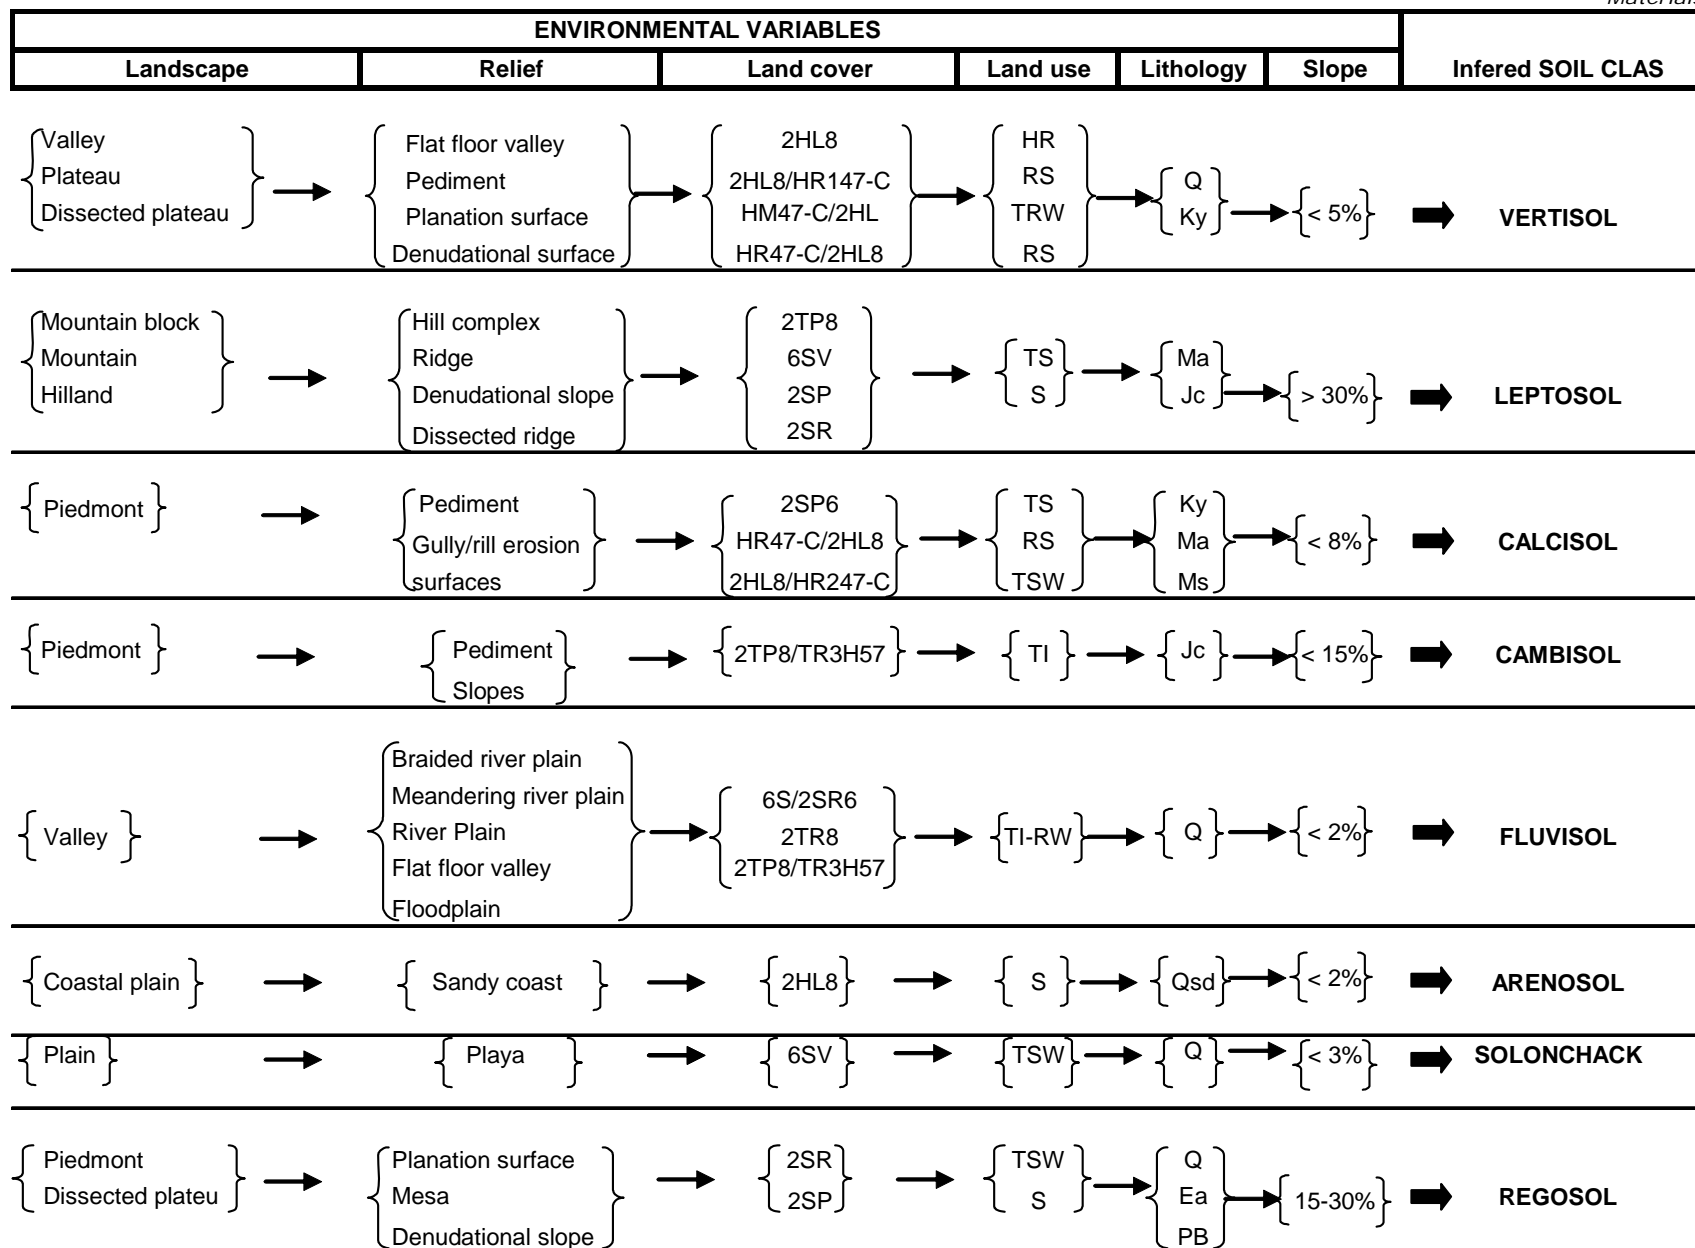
Materials

| ENVIRONMENTAL VARIABLES | | | | | | |
|---|---|---|---|---|---|---|
| Landscape | Relief | Land cover | Land use | Lithology | Slope | Infered SOIL CLAS |
| Valley, Plateau, Dissected plateau | Flat floor valley, Pediment, Planation surface, Denudational surface | 2HL8, 2HL8/HR147-C, HM47-C/2HL, HR47-C/2HL8 | HR, RS, TRW, RS | Q, Ky | < 5% | VERTISOL |
| Mountain block, Mountain, Hilland | Hill complex, Ridge, Denudational slope, Dissected ridge | 2TP8, 6SV, 2SP, 2SR | TS, S | Ma, Jc | > 30% | LEPTOSOL |
| Piedmont | Pediment, Gully/rill erosion surfaces | 2SP6, HR47-C/2HL8, 2HL8/HR247-C | TS, RS, TSW | Ky, Ma, Ms | < 8% | CALCISOL |
| Piedmont | Pediment, Slopes | 2TP8/TR3H57 | TI | Jc | < 15% | CAMBISOL |
| Valley | Braided river plain, Meandering river plain, River Plain, Flat floor valley, Floodplain | 6S/2SR6, 2TR8, 2TP8/TR3H57 | TI-RW | Q | < 2% | FLUVISOL |
| Coastal plain | Sandy coast | 2HL8 | S | Qsd | < 2% | ARENOSOL |
| Plain | Playa | 6SV | TSW | Q | < 3% | SOLONCHACK |
| Piedmont, Dissected plateu | Planation surface, Mesa, Denudational slope | 2SR, 2SP | TSW, S | Q, Ea, PB | 15-30% | REGOSOL |